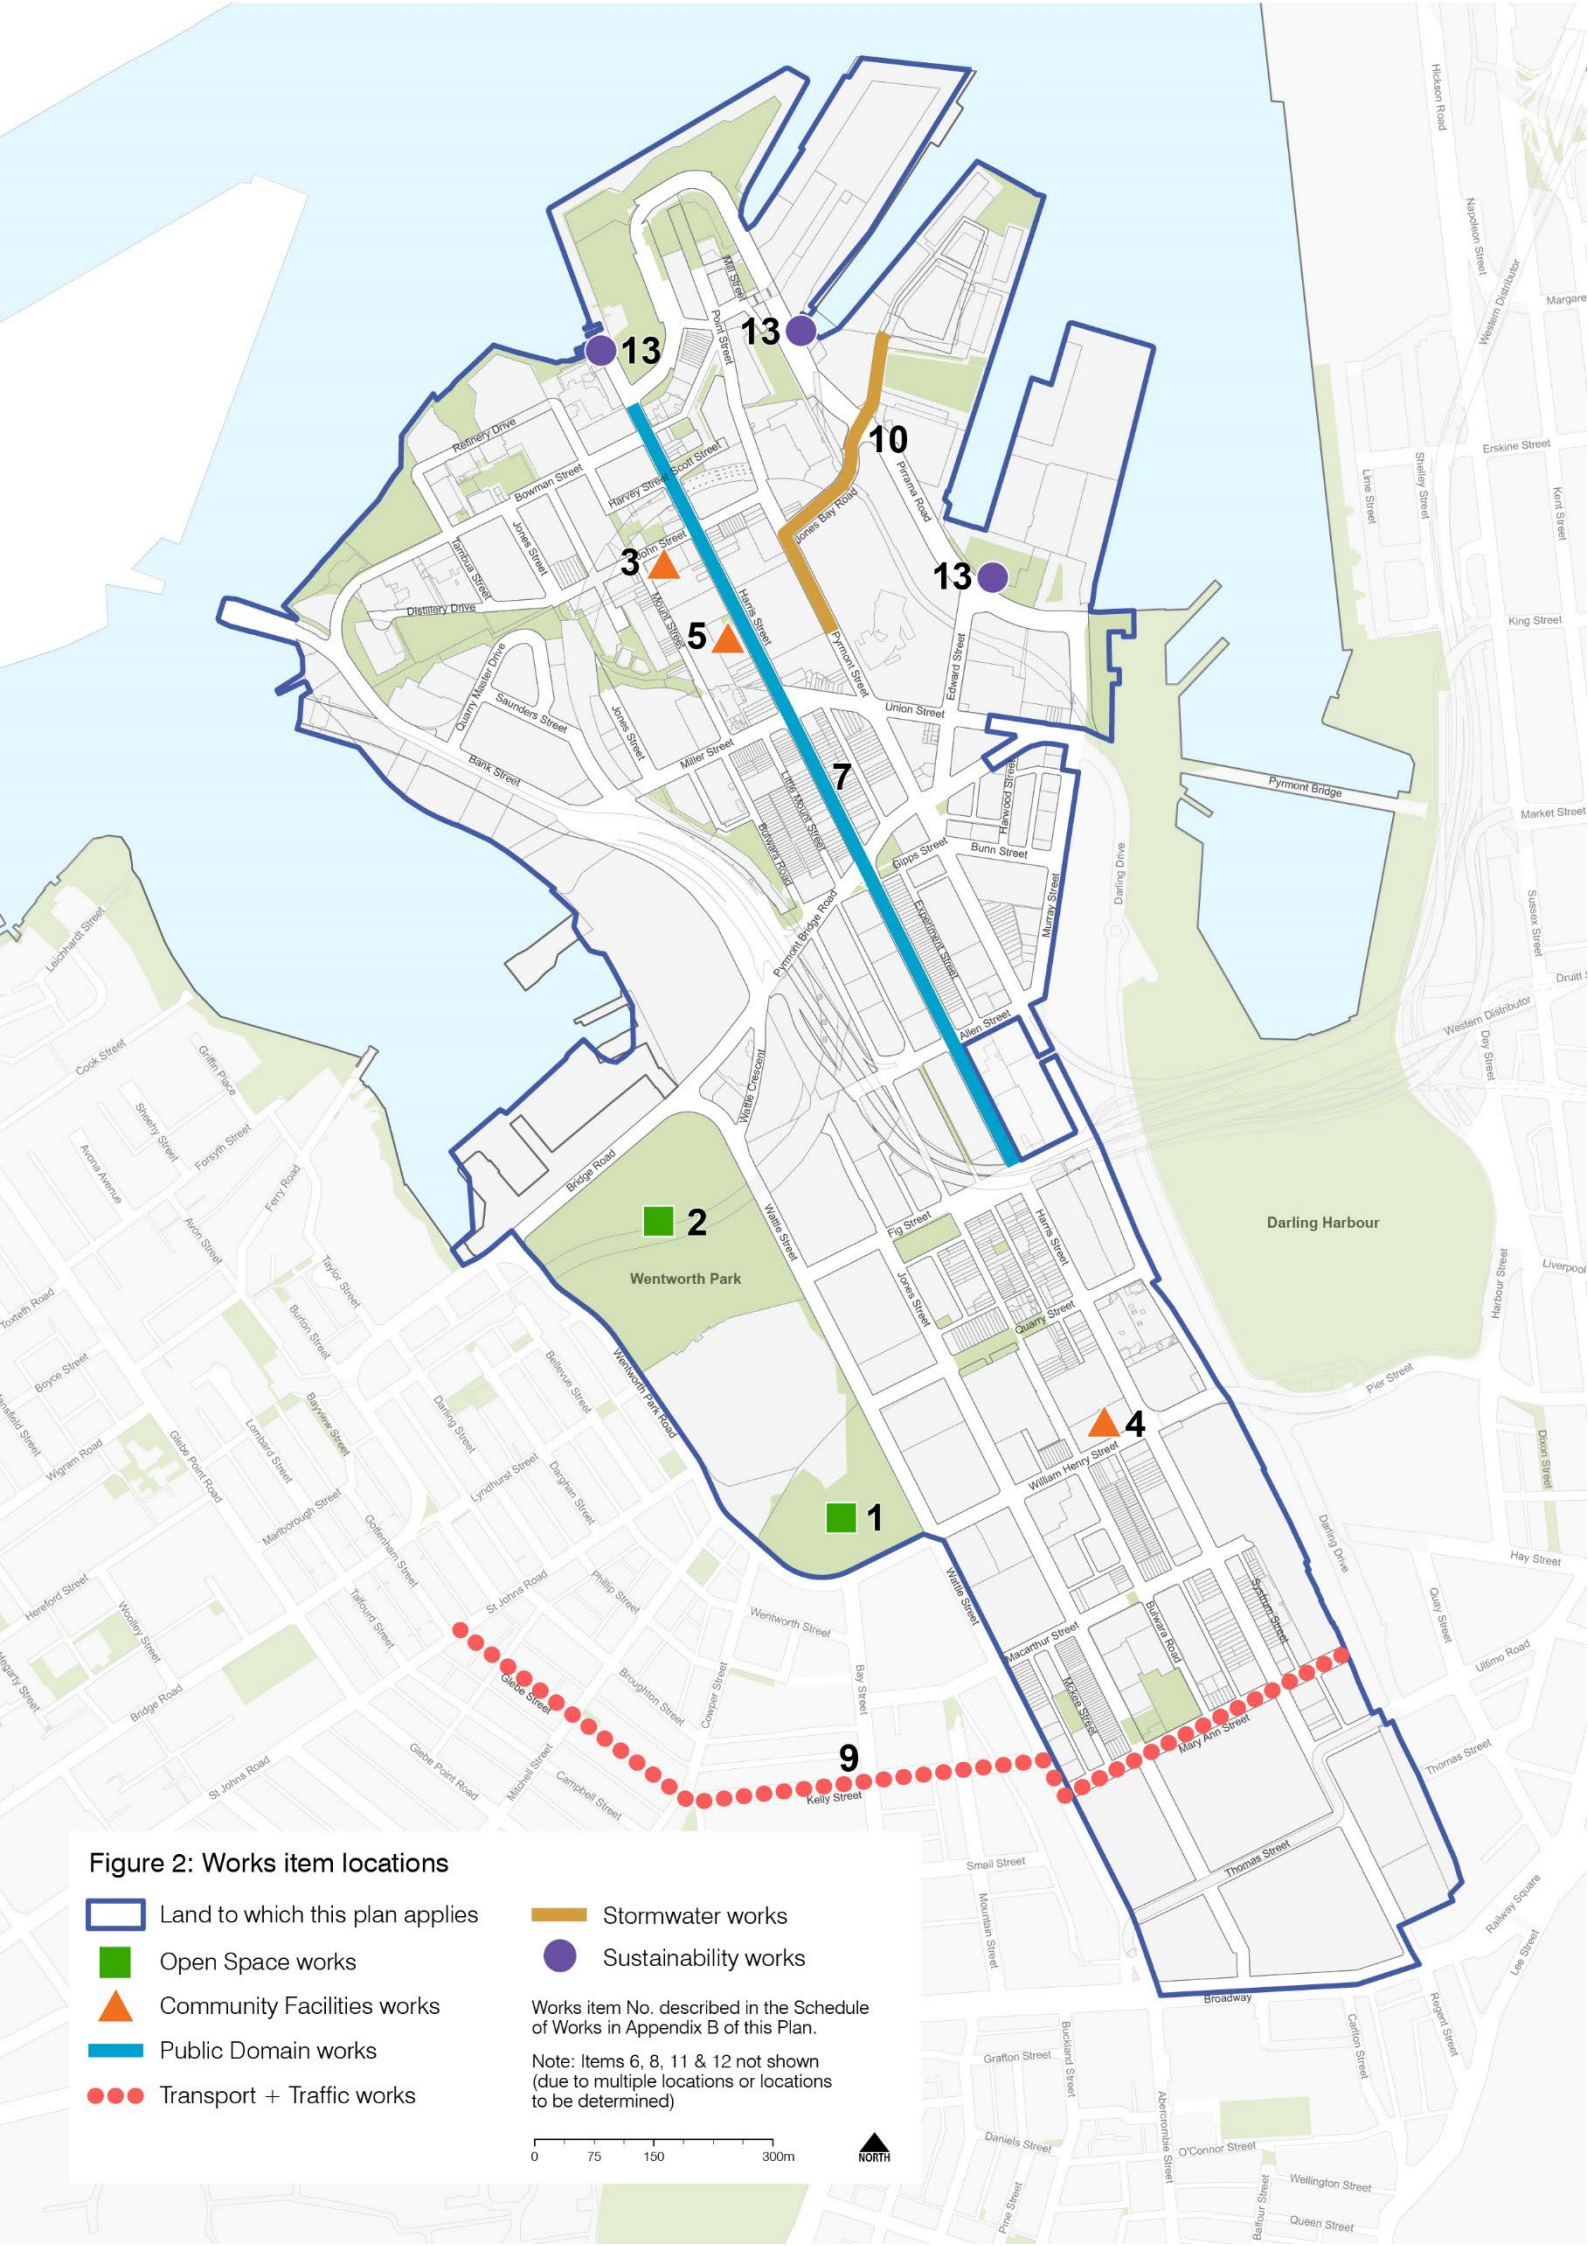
Hickson Road
Napoleon Street
Western Distributor
Margaret
Mill Street
Point Street
13
13
13
10
Pirrama Road
Jones Bay Road
Refinery Drive
Bowman Street
Harvey Street
Scott Street
John Street
3
Jones Street
Tambua Street
Distillery Drive
Mount Street
5
Harris Street
Pyrmont Street
13
Edward Street
Erskine Street
Shelley Street
Lime Street
Kent Street
King Street
Quarry Master Drive
Saunders Street
Jones Street
Union Street
Bank Street
Miller Street
7
Little Mount Street
Bulwara Road
Harwood Street
Bunn Street
Gipps Street
Pyrmont Bridge
Market Street
Darling Drive
Murray Street
Experiment Street
Pyrmont Bridge Road
Sussex Street
Druitt
Western Distributor
Day Street
Allen Street
Leichhardt Street
Cook Street
Griffin Place
Sheehy Street
Forsyth Street
Avona Avenue
Ferry Road
Avon Street
Wattle Crescent
Bridge Road
2
Wentworth Park
Wattle Street
Fig Street
Jones Street
Harris Street
Quarry Street
Darling Harbour
Harbour Street
Liverpool
Pier Street
Toxteth Road
Taylor Street
Burton Street
Boyce Street
Bayview Street
Wigram Road
Glebe Point Road
Lombard Street
Darling Street
Bellevue Street
Wentworth Park Road
Lyndhurst Street
Dalgety Street
4
William Henry Street
Dixon Street
Marlborough Street
Goldenham Street
Hereford Street
Talfourd Street
St Johns Road
Phillip Street
1
Wattle Street
Darling Drive
Hay Street
Quay Street
Woolley Street
Wentworth Street
Macarthur Street
Bulwara Road
Systrum Street
Ultimo Road
Bridge Road
Glebe Street
Broughton Street
Cowper Street
Bay Street
Mckee Street
Mary Ann Street
Thomas Street
St Johns Road
Glebe Point Road
Mitchell Street
Campbell Street
9
Kelly Street
Smail Street
Mountain Street
Thomas Street
Railway Square
Lee Street
Broadway
Grafton Street
Buckland Street
Carlton Street
Regent Street
Daniels Street
Abercrombie Street
O'Connor Street
Wellington Street
Pine Street
Balfour Street
Queen Street

Figure 2: Works item locations
Land to which this plan applies
Open Space works
Community Facilities works
Public Domain works
Transport + Traffic works
Stormwater works
Sustainability works
Works item No. described in the Schedule of Works in Appendix B of this Plan.
Note: Items 6, 8, 11 & 12 not shown (due to multiple locations or locations to be determined)
0 75 150 300m
NORTH